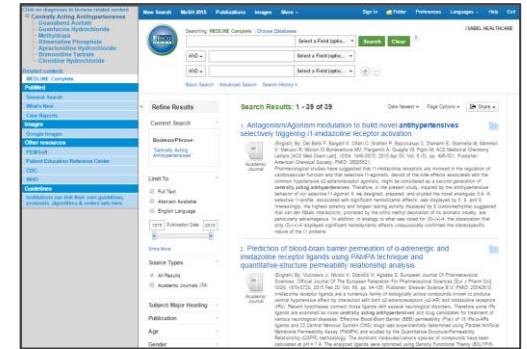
Click on diagnoses to browse related content
Centrally Acting Antihypertensives
Guanabenz Acetate
Guanfacine Hydrochloride
Methyldopa
Brimonidine Phosphate
Apraclonidine Hydrochloride
Brimonidine Tartrate
Clonidine Hydrochloride

Related content
MEDLINE Complete
PubMed
General Search
What's New
Case Reports
Images
Google Images
Other resources
PEMSoft
Patient Education Reference Center
CDC
WHO
Guidelines
Institutions can link their own guidelines, protocols, algorithms & orders sets here.

New Search MeSH 2015 Publications Images More
Sign In Folder Preferences Languages Help Exit

Searching: MEDLINE Complete | Choose Databases
Select a Field (optio... Search Clear ?
AND Select a Field (optio...
AND Select a Field (optio...
Basic Search Advanced Search Search History
ISABEL HEALTHCARE

Refine Results
Current Search
Boolean/Phrase:
Centrally Acting Antihypertensives
Limit To
Full Text
Abstract Available
English Language
1978 Publication Date 2015
Show More
Source Types
All Results
Academic Journals (39)
Subject: Major Heading
Publication
Age
Gender

Search Results: 1 - 39 of 39
Date Newest Page Options Share

1. Antagonism/Agonism modulation to build novel antihypertensives selectively triggering I1-imidazoline receptor activation.
Academic Journal
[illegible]

2. Prediction of blood-brain barrier permeation of α-adrenergic and imidazoline receptor ligands using PAMPA technique and quantitative-structure permeability relationship analysis.
Academic Journal
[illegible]